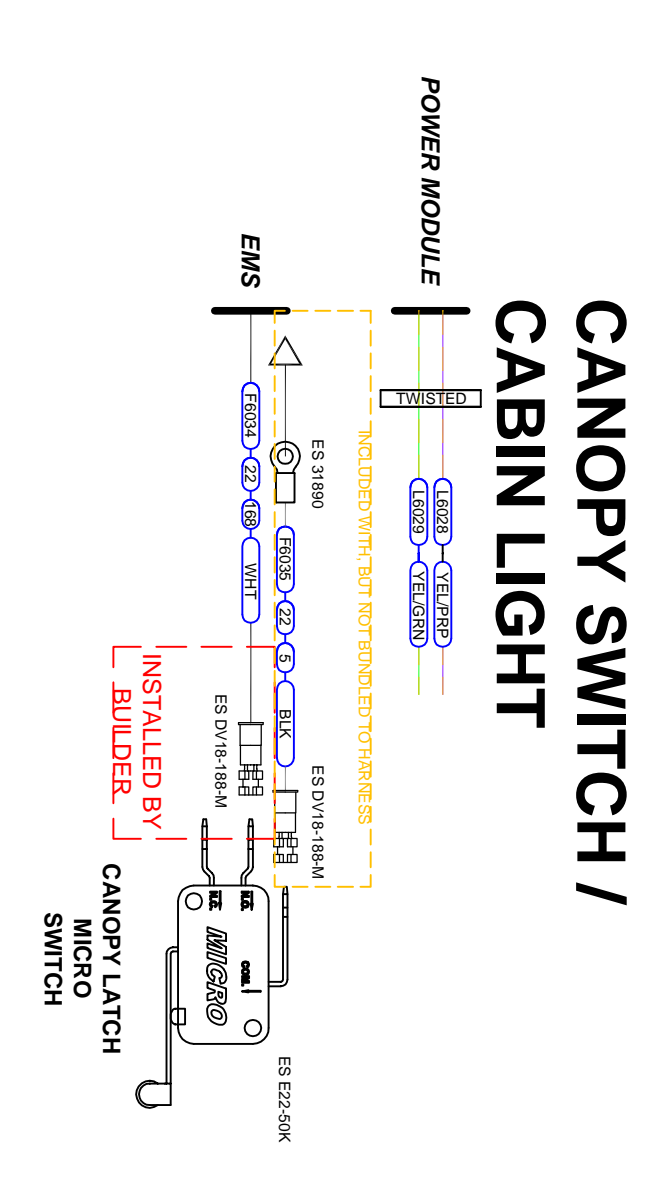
CANOPY SWITCH /
CABIN LIGHT

POWER MODULE

EMS

TWISTED

L6028
YEL/PRP
L6029
YEL/GRN

INCLUDED WITH, BUT NOT BUNDLED TO HARNESS

ES 31890

F6034
22
168
WHT

F6035
22
5
BLK

INSTALLED BY
BUILDER

ES DV18-188-M

ES DV18-188-M

N.O.
N.C.
COM.
MICRO

ES E22-50K

CANOPY LATCH
MICRO
SWITCH